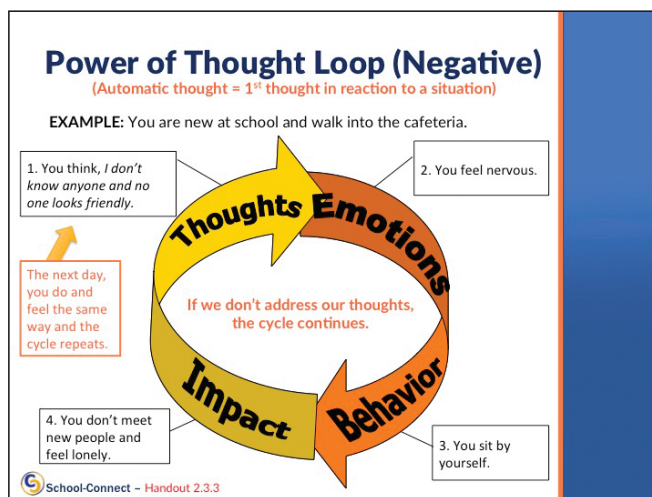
Power of Thought Loop (Negative)

(Automatic thought = 1$^{st}$ thought in reaction to a situation)

EXAMPLE: You are new at school and walk into the cafeteria.

1. You think, *I don't know anyone and no one looks friendly.*

2. You feel nervous.

Thoughts

Emotions

The next day, you do and feel the same way and the cycle repeats.

If we don't address our thoughts, the cycle continues.

Impact

Behavior

4. You don't meet new people and feel lonely.

3. You sit by yourself.

School-Connect – Handout 2.3.3